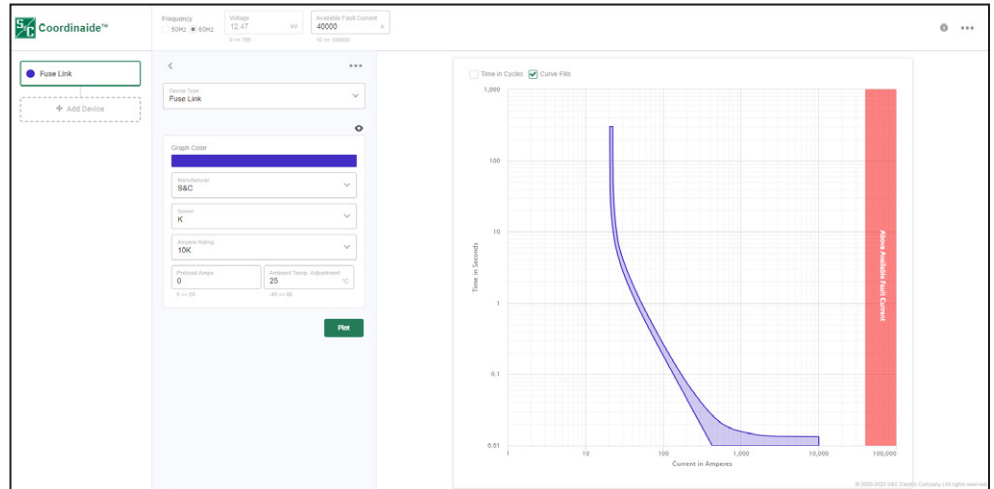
S&C Coordinaide™

Frequency
50Hz 60Hz

Voltage
12.47 kV
0 <= 700

Available Fault Current
40000 A
10 <= 100000

Fuse Link

+ Add Device

Device Type
Fuse Link

Graph Color

Manufacturer
S&C

Speed
K

Ampere Rating
10K

Preload Amps
0
0 <= 20

Ambient Temp. Adjustment
25 °C
-40 <= 80

Plot

Time in Cycles
Curve Fills

1,000
100
10
1
0.1
0.01

Time in Seconds

1
10
100
1,000
10,000
100,000

Current in Amperes

Above Available Fault Current

© 2000-2023 S&C Electric Company | All rights reserved